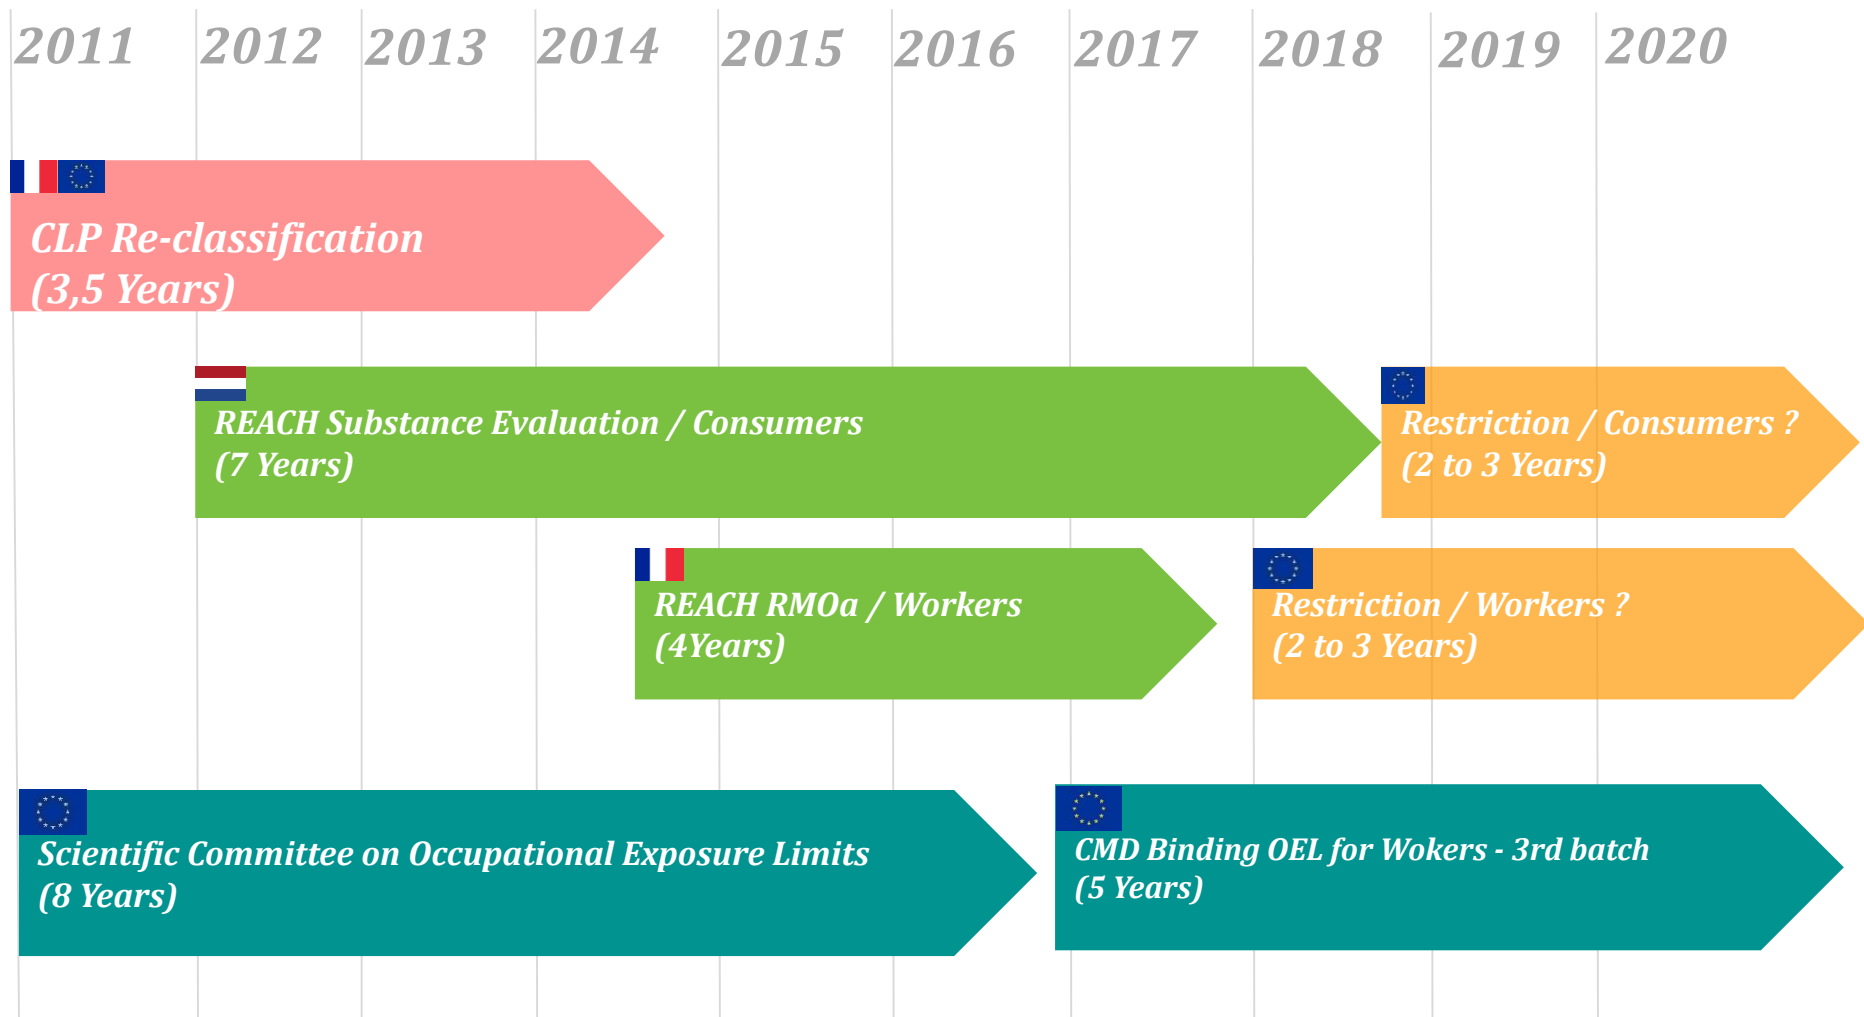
2011 2012 2013 2014 2015 2016 2017 2018 2019 2020

CLP Re-classification
(3,5 Years)

REACH Substance Evaluation / Consumers
(7 Years)

Restriction / Consumers ?
(2 to 3 Years)

REACH RMOa / Workers
(4Years)

Restriction / Workers ?
(2 to 3 Years)

Scientific Committee on Occupational Exposure Limits
(8 Years)

CMD Binding OEL for Wokers - 3rd batch
(5 Years)